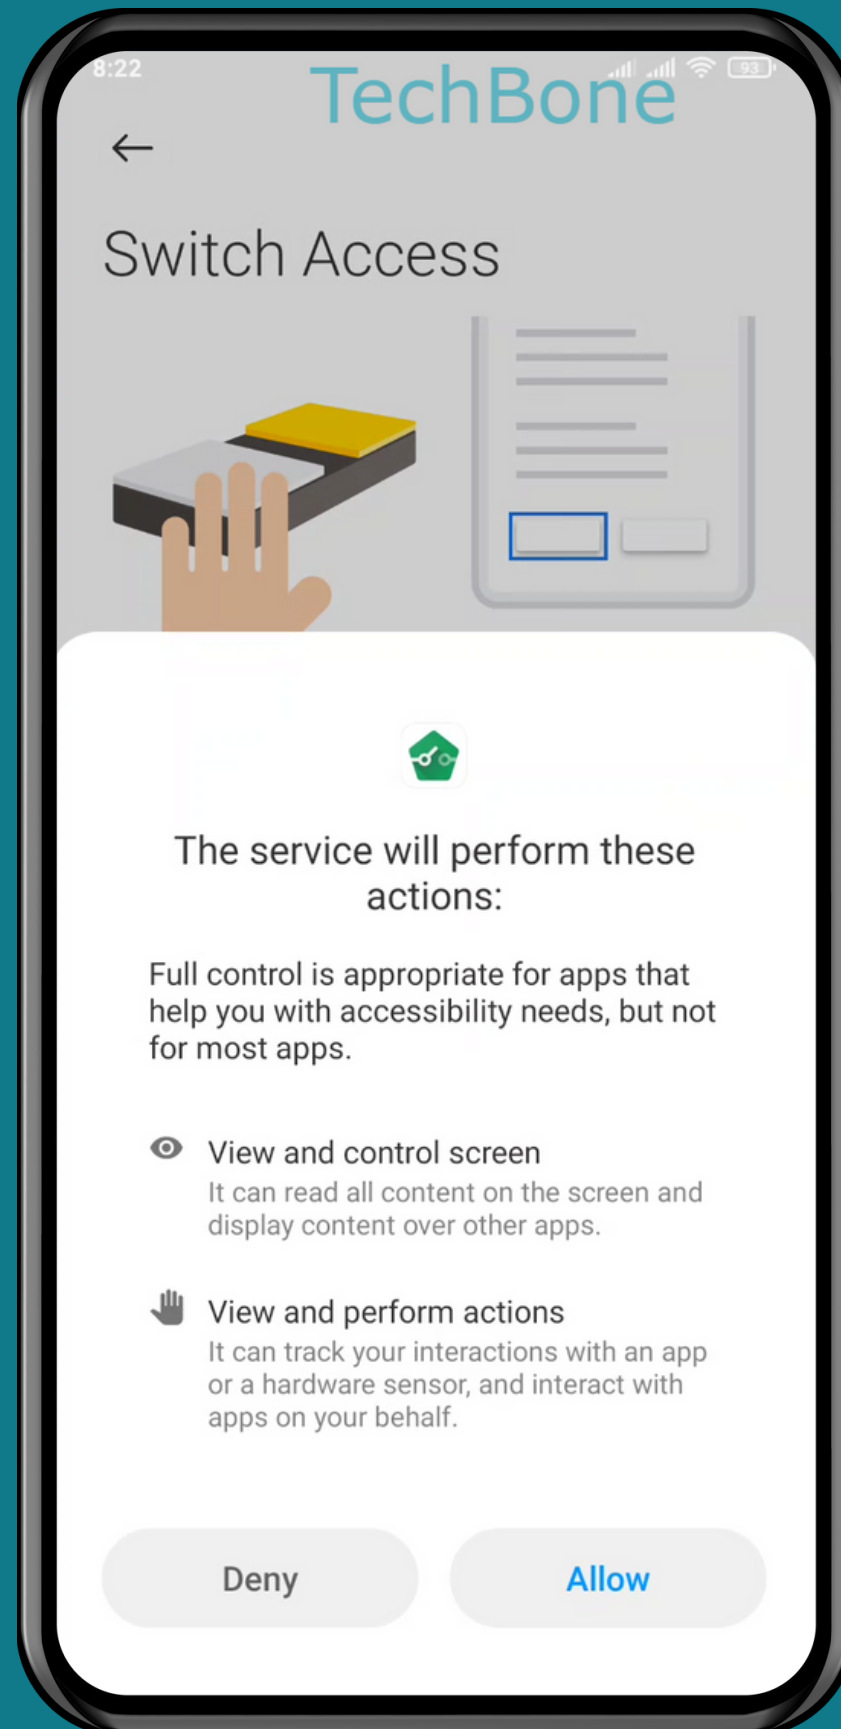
8:22
TechBone
93

←

Switch Access

The service will perform these actions:

Full control is appropriate for apps that help you with accessibility needs, but not for most apps.

View and control screen
It can read all content on the screen and display content over other apps.

View and perform actions
It can track your interactions with an app or a hardware sensor, and interact with apps on your behalf.

Deny
Allow